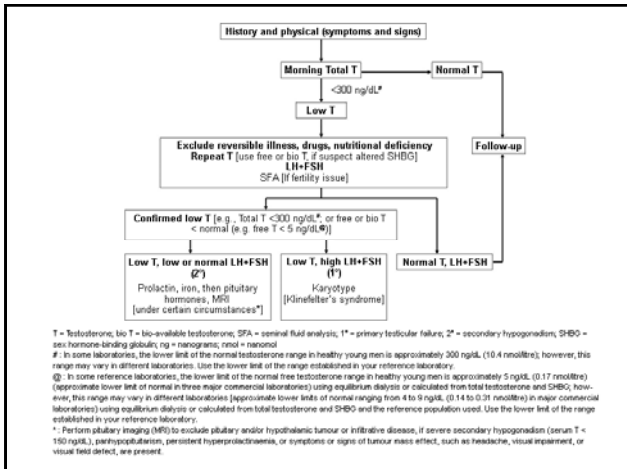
History and physical (symptoms and signs)

Morning Total T

Normal T

<300 ng/dL#

Low T

Exclude reversible illness, drugs, nutritional deficiency
Repeat T [use free or bio T, if suspect altered SHBG]
LH+FSH
SFA [If fertility issue]

Follow-up

Confirmed low T [e.g., Total T <300 ng/dL#; or free or bio T < normal (e.g. free T < 5 ng/dL@)]

Low T, low or normal LH+FSH (2°)
Prolactin, iron, then pituitary hormones, MRI [under certain circumstances*]

Low T, high LH+FSH (1°)
Karyotype [Klinefelter's syndrome]

Normal T, LH+FSH

T = Testosterone; bio T = bio-available testosterone; SFA = seminal fluid analysis; 1° = primary testicular failure; 2° = secondary hypogonadism; SHBG = sex hormone-binding globulin; ng = nanograms; nmol = nanomol

# : In some laboratories, the lower limit of the normal testosterone range in healthy young men is approximately 300 ng/dL (10.4 nmol/litre); however, this range may vary in different laboratories. Use the lower limit of the range established in your reference laboratory.

@ : In some reference laboratories, the lower limit of the normal free testosterone range in healthy young men is approximately 5 ng/dL (0.17 nmol/litre) (approximate lower limit of normal in three major commercial laboratories) using equilibrium dialysis or calculated from total testosterone and SHBG; however, this range may vary in different laboratories [approximate lower limits of normal ranging from 4 to 9 ng/dL (0.14 to 0.31 nmol/litre) in major commercial laboratories] using equilibrium dialysis or calculated from total testosterone and SHBG and the reference population used. Use the lower limit of the range established in your reference laboratory.

* : Perform pituitary imaging (MRI) to exclude pituitary and/or hypothalamic tumour or infiltrative disease, if severe secondary hypogonadism (serum T < 150 ng/dL), panhypopituitarism, persistent hyperprolactinaemia, or symptoms or signs of tumour mass effect, such as headache, visual impairment, or visual field defect, are present.